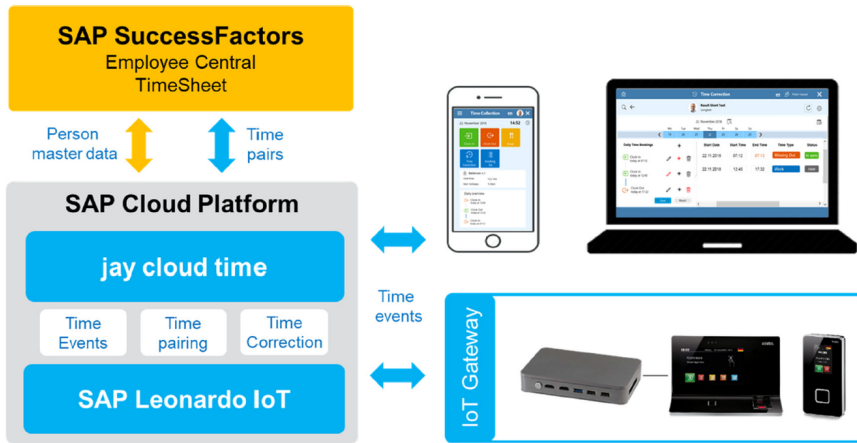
SAP SuccessFactors
Employee Central
TimeSheet

Person master data

Time pairs

SAP Cloud Platform

jay cloud time

Time Events

Time pairing

Time Correction

SAP Leonardo IoT

Time events

IoT Gateway

Time Collection

Time Correction

Start Date | Start Time | End Time | Time Type | Status

22.11.2018 | 07:12 | 07:12 | Missing Out

22.11.2018 | 12:48 | 17:02 | Work